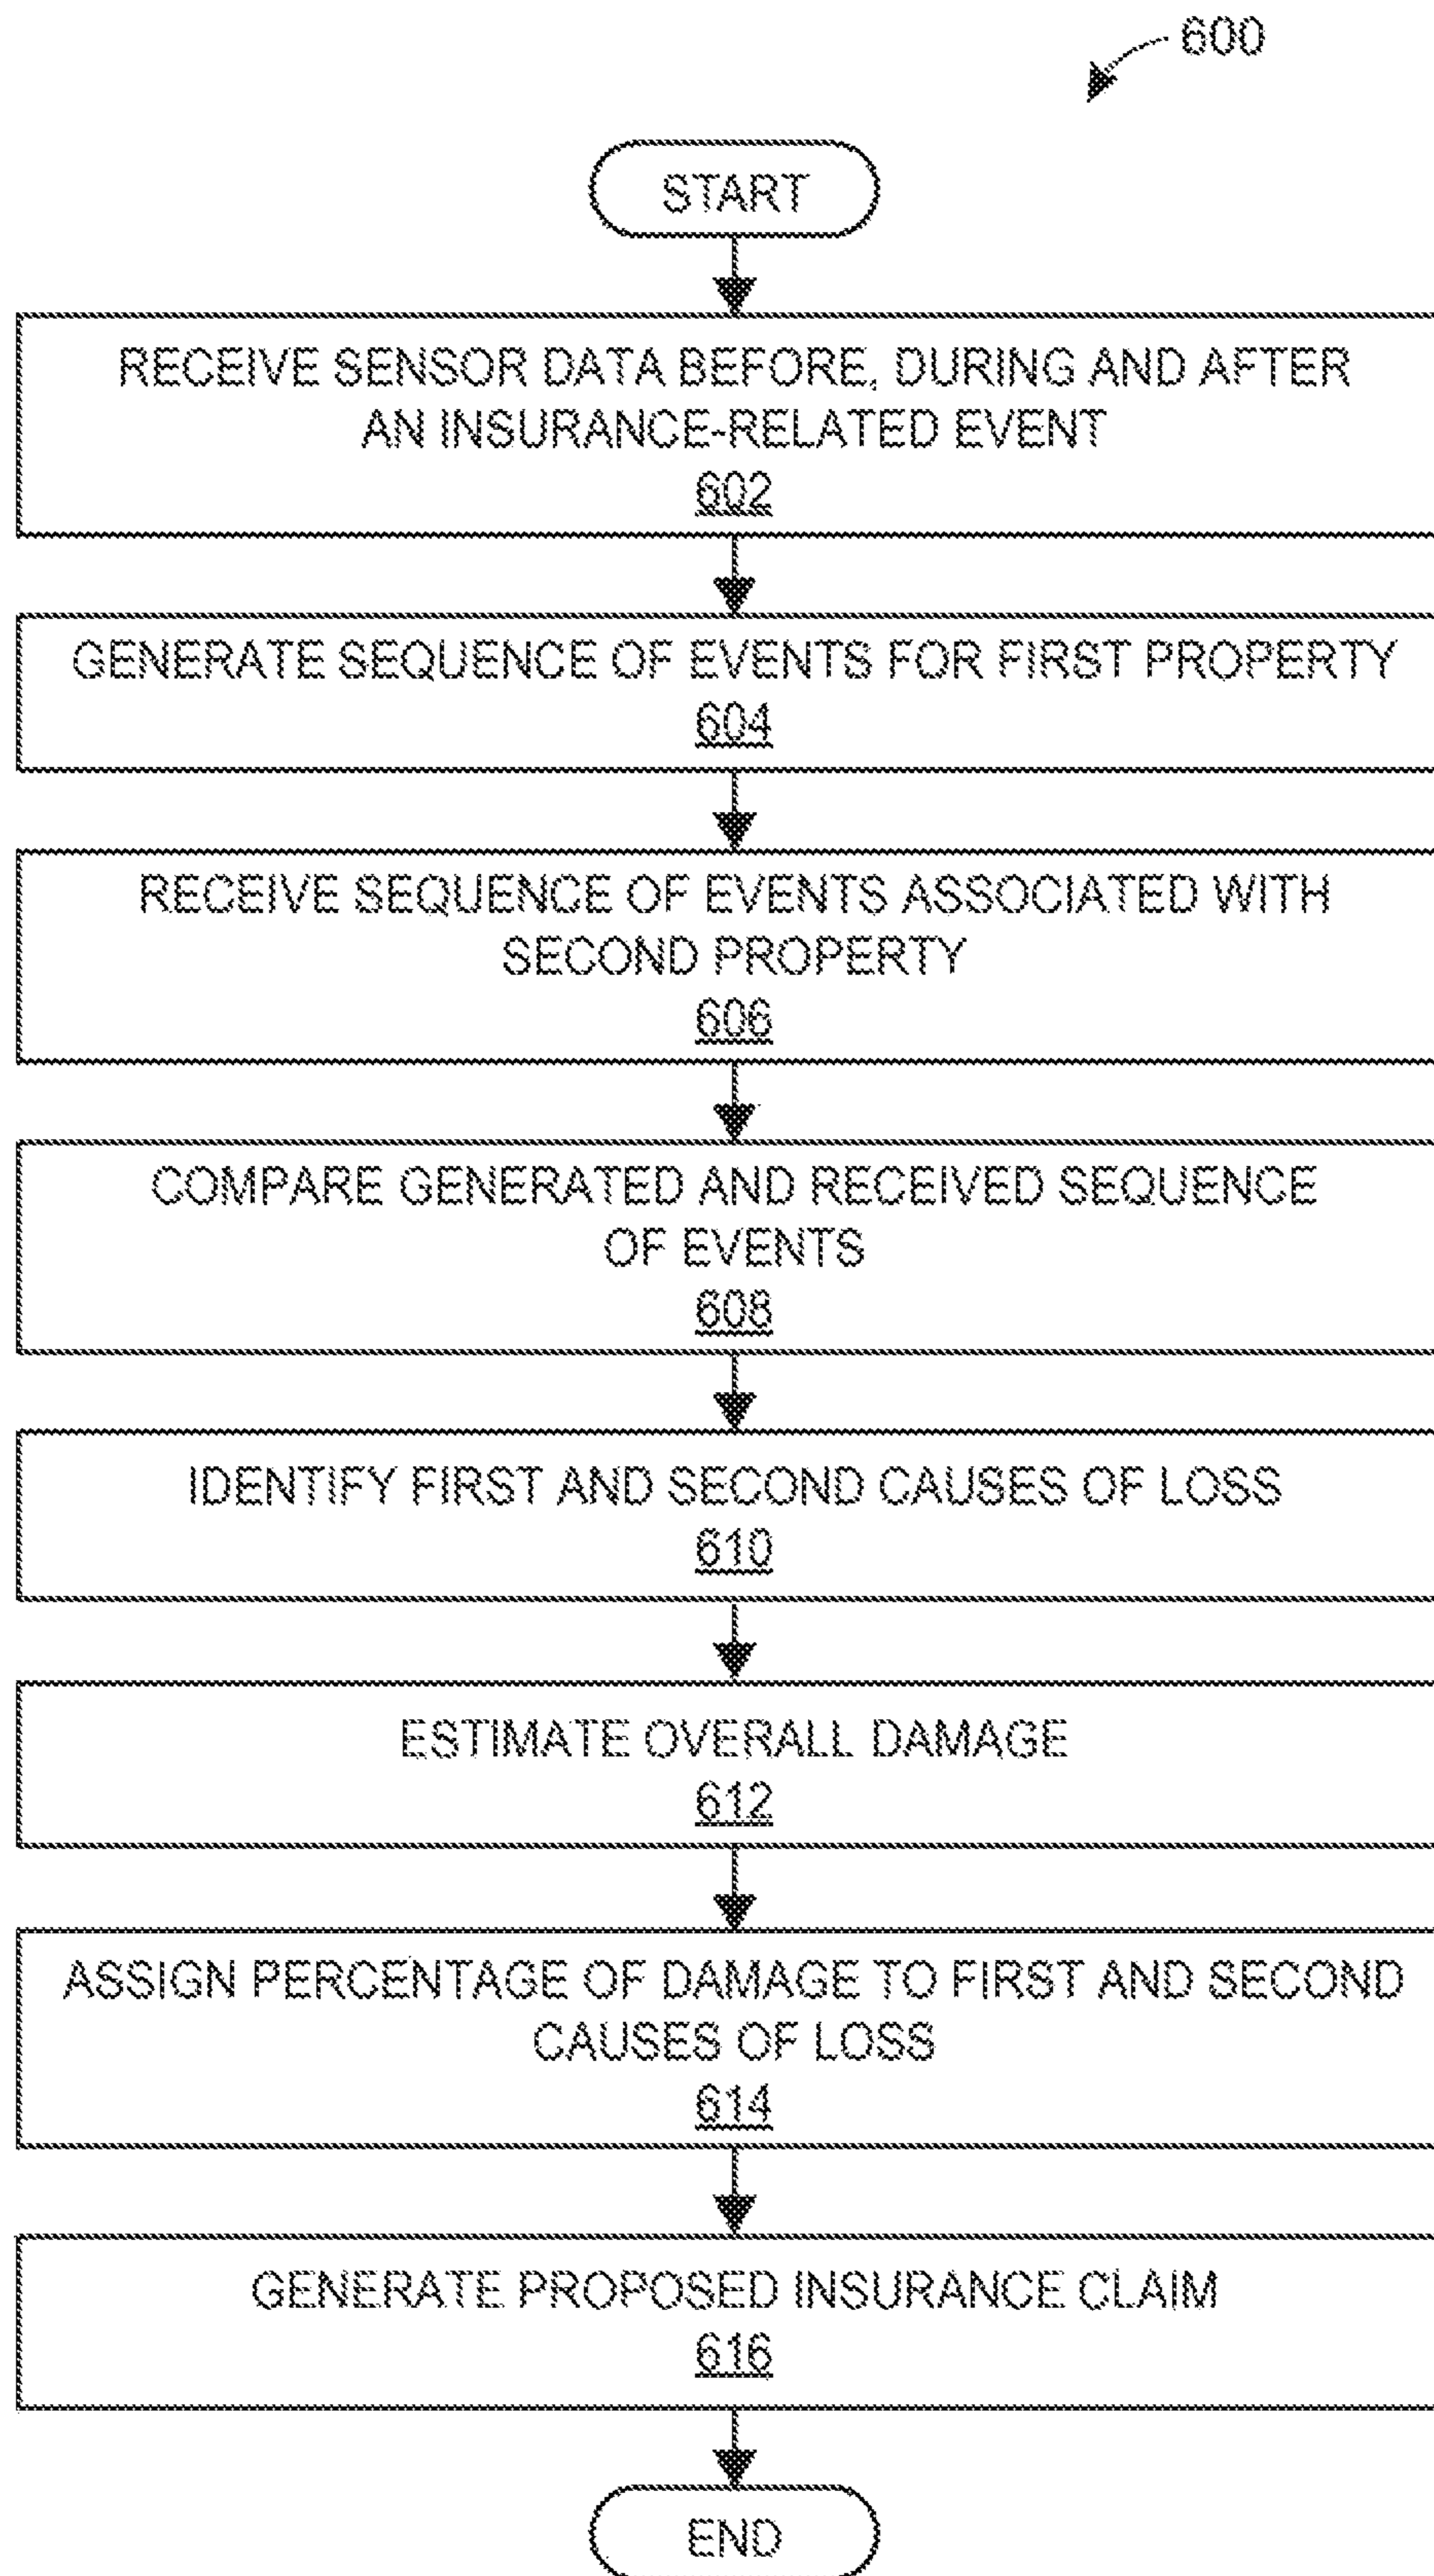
600

START

RECEIVE SENSOR DATA BEFORE, DURING AND AFTER AN INSURANCE-RELATED EVENT
602

GENERATE SEQUENCE OF EVENTS FOR FIRST PROPERTY
604

RECEIVE SEQUENCE OF EVENTS ASSOCIATED WITH SECOND PROPERTY
606

COMPARE GENERATED AND RECEIVED SEQUENCE OF EVENTS
608

IDENTIFY FIRST AND SECOND CAUSES OF LOSS
610

ESTIMATE OVERALL DAMAGE
612

ASSIGN PERCENTAGE OF DAMAGE TO FIRST AND SECOND CAUSES OF LOSS
614

GENERATE PROPOSED INSURANCE CLAIM
616

END